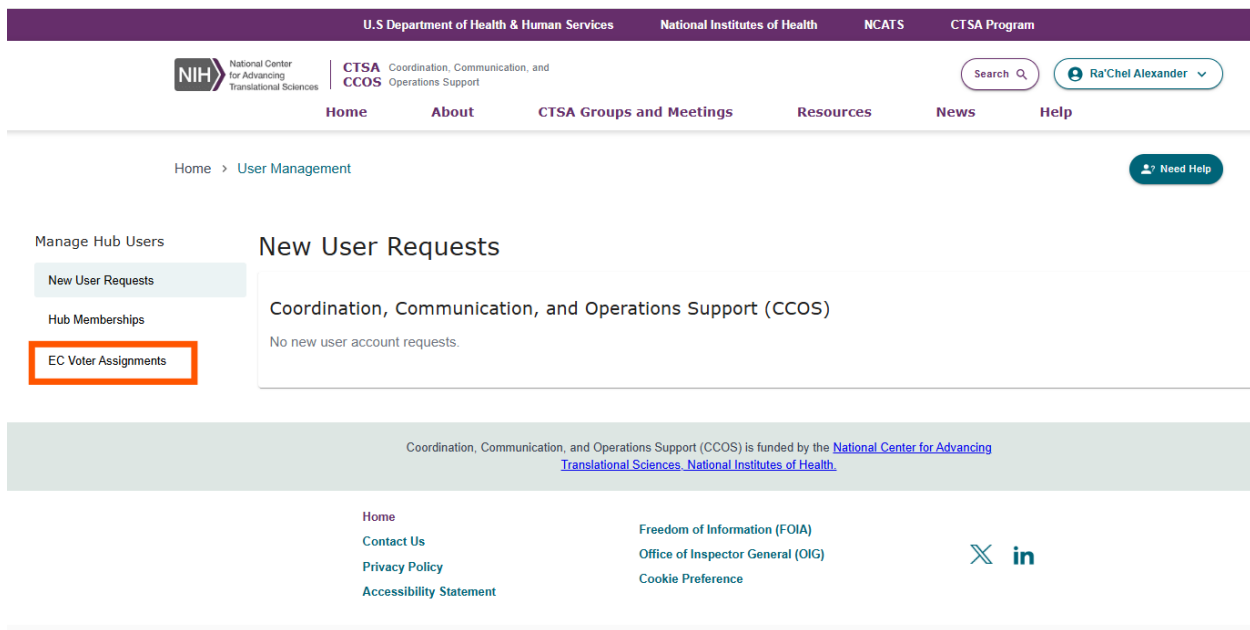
U.S Department of Health & Human Services National Institutes of Health NCATS CTSA Program

NIH National Center for Advancing Translational Sciences

CTSA CCOS Coordination, Communication, and Operations Support

Search

Ra'Chel Alexander

Home About CTSA Groups and Meetings Resources News Help

Home > User Management

Need Help

Manage Hub Users

New User Requests

Hub Memberships

EC Voter Assignments

New User Requests

Coordination, Communication, and Operations Support (CCOS)

No new user account requests.

Coordination, Communication, and Operations Support (CCOS) is funded by the National Center for Advancing Translational Sciences, National Institutes of Health.

Home
Contact Us
Privacy Policy
Accessibility Statement

Freedom of Information (FOIA)
Office of Inspector General (OIG)
Cookie Preference